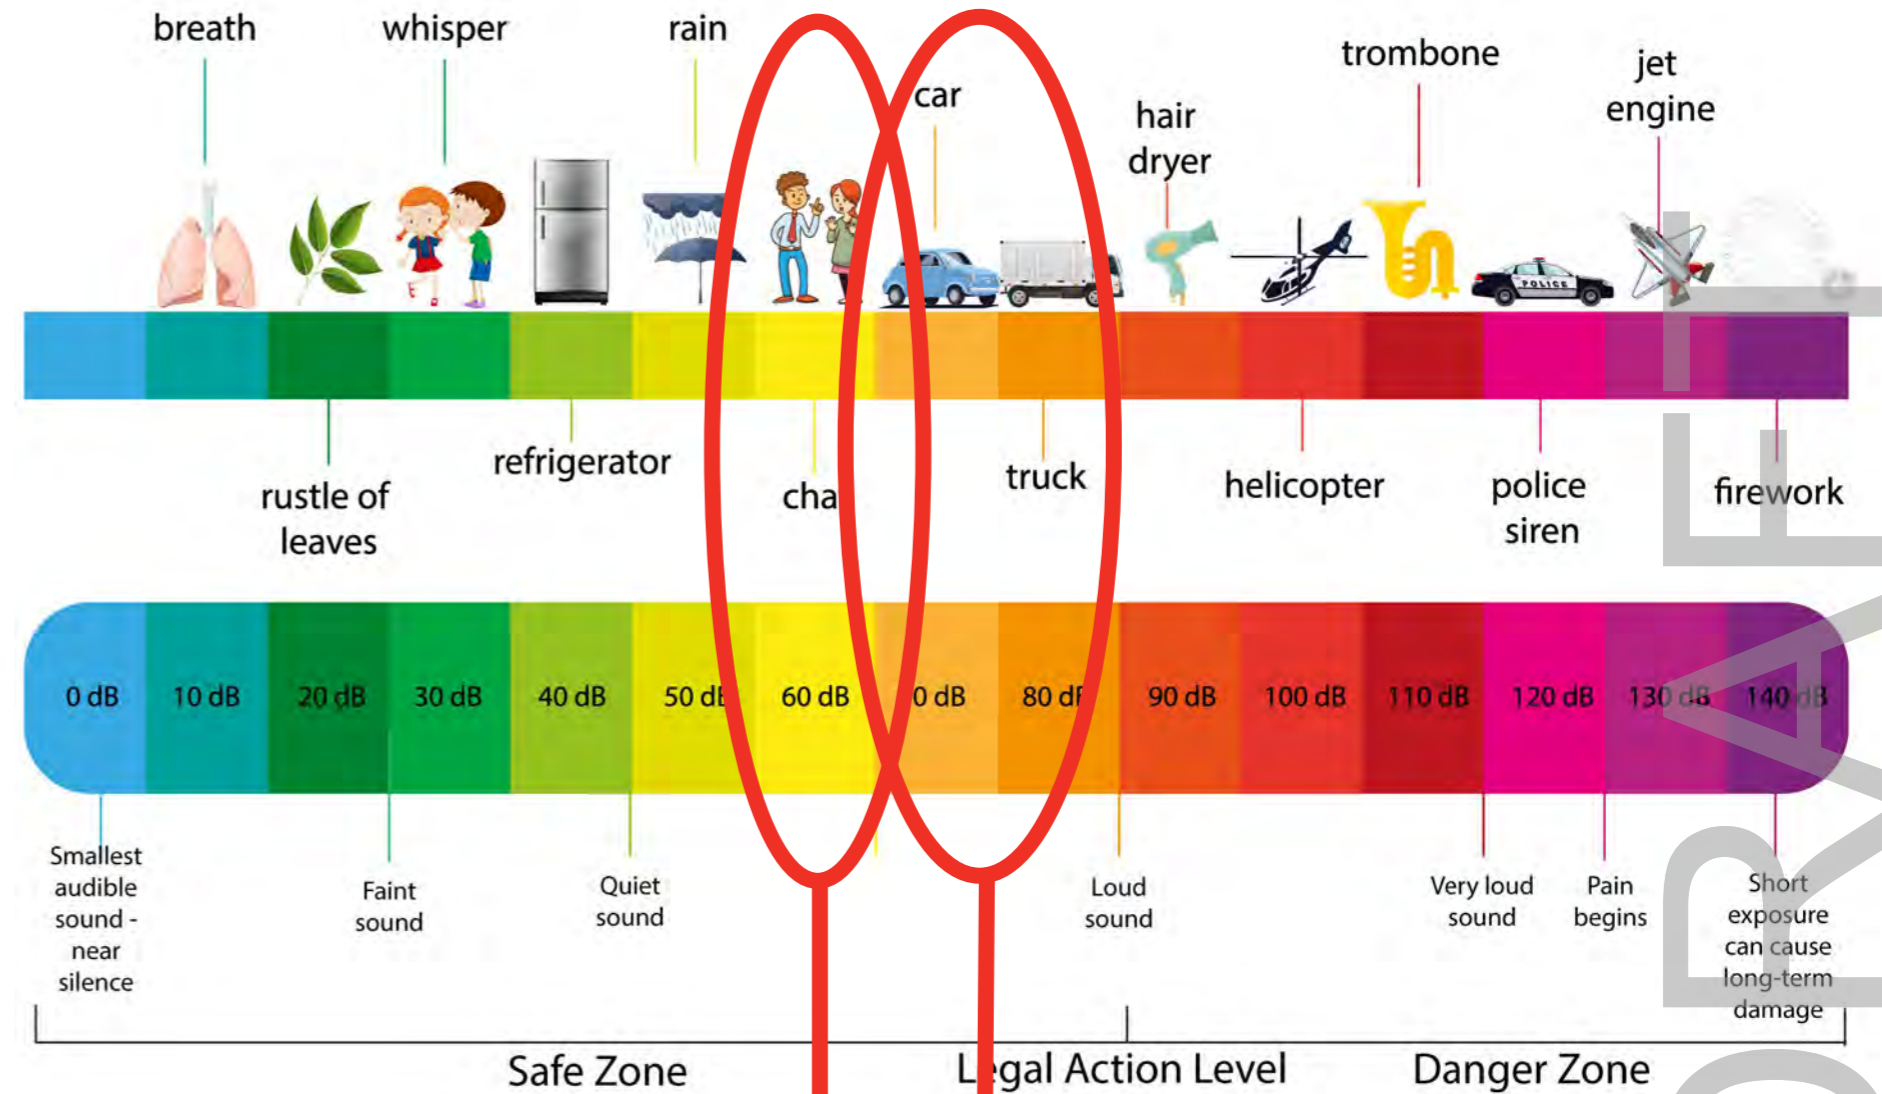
breath whisper rain car trombone jet engine hair dryer

POLICE

rustle of leaves refrigerator cha truck helicopter police siren firework

0 dB 10 dB 20 dB 30 dB 40 dB 50 dB 60 dB 0 dB 80 dB 90 dB 100 dB 110 dB 120 dB 130 dB 140 dB

Smallest audible sound - near silence

Faint sound

Quiet sound

Loud sound

Very loud sound

Pain begins

Short exposure can cause long-term damage

Safe Zone L gal Action Level Danger Zone

DRAFT